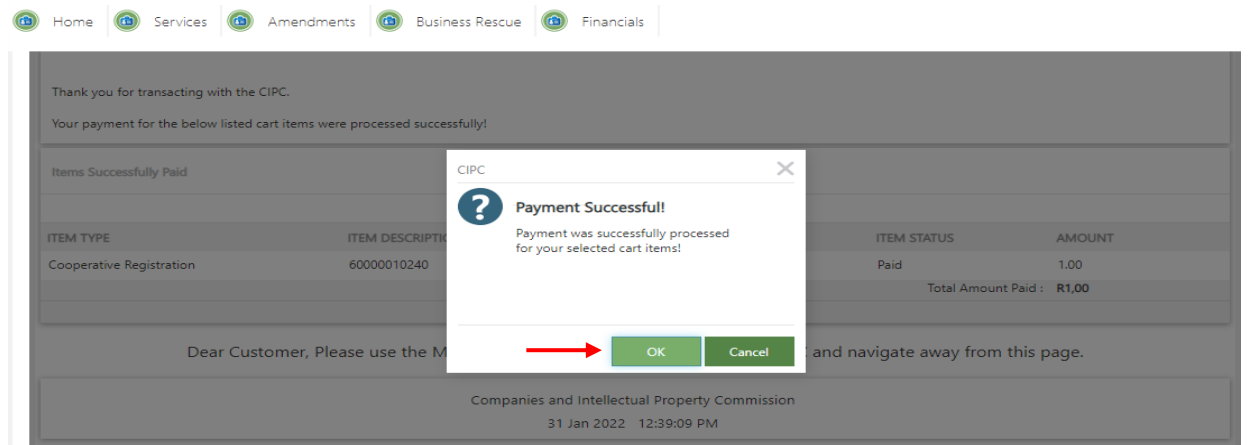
Home Services Amendments Business Rescue Financials

Thank you for transacting with the CIPC.

Your payment for the below listed cart items were processed successfully!

Items Successfully Paid

| ITEM TYPE | ITEM DESCRIPTI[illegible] | ITEM STATUS | AMOUNT |
|---|---|---|---|
| Cooperative Registration | 60000010240 | Paid | 1.00 |
| | | Total Amount Paid : | R1,00 |

Dear Customer, Please use the M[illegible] and navigate away from this page.

Companies and Intellectual Property Commission

31 Jan 2022 12:39:09 PM

CIPC

Payment Successful!

Payment was successfully processed for your selected cart items!

OK Cancel